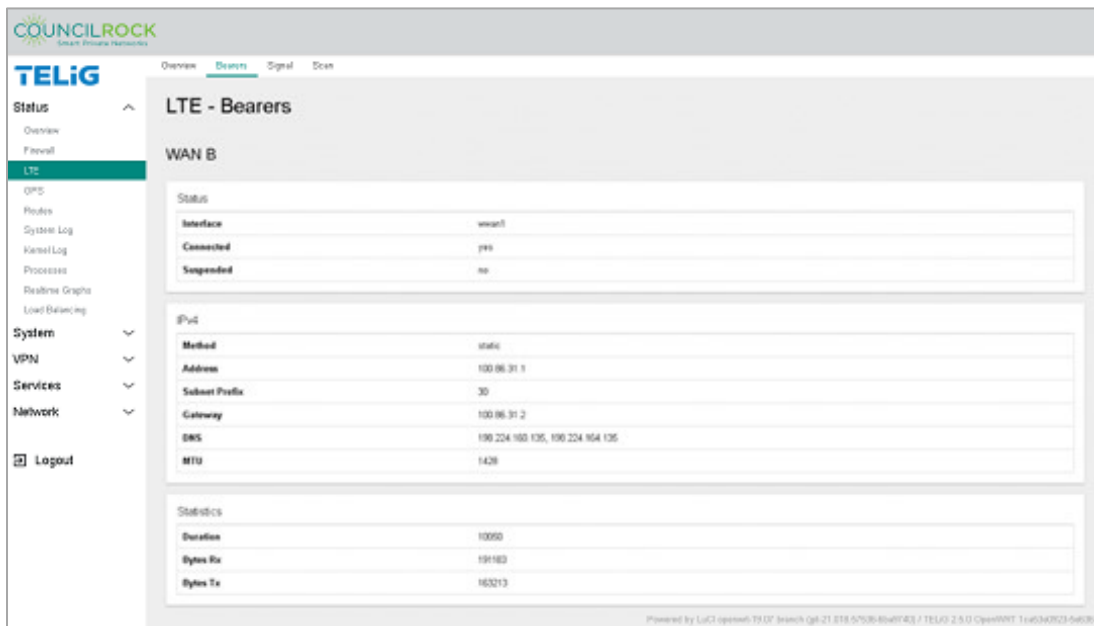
COUNCILROCK
Smart Private Networks

TELiG

Status
Overview
Firewall
LTE
GPS
Routes
System Log
Kernel Log
Processes
Realtime Graphs
Load Balancing
System
VPN
Services
Network

Logout

Overview Bearers Signal Scan

LTE - Bearers

WAN B

Status

| Interface | wwan1 |
|---|---|
| Connected | yes |
| Suspended | no |

IPv4

| Method | static |
|---|---|
| Address | 100.86.31.1 |
| Subnet Prefix | 30 |
| Gateway | 100.86.31.2 |
| DNS | 198.224.160.135, 198.224.164.135 |
| MTU | 1428 |

Statistics

| Duration | 10050 |
|---|---|
| Bytes Rx | 191183 |
| Bytes Tx | 163213 |

Powered by LuCI openwrt-19.07 branch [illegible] / TELiG 2.5.0 OpenWRT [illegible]